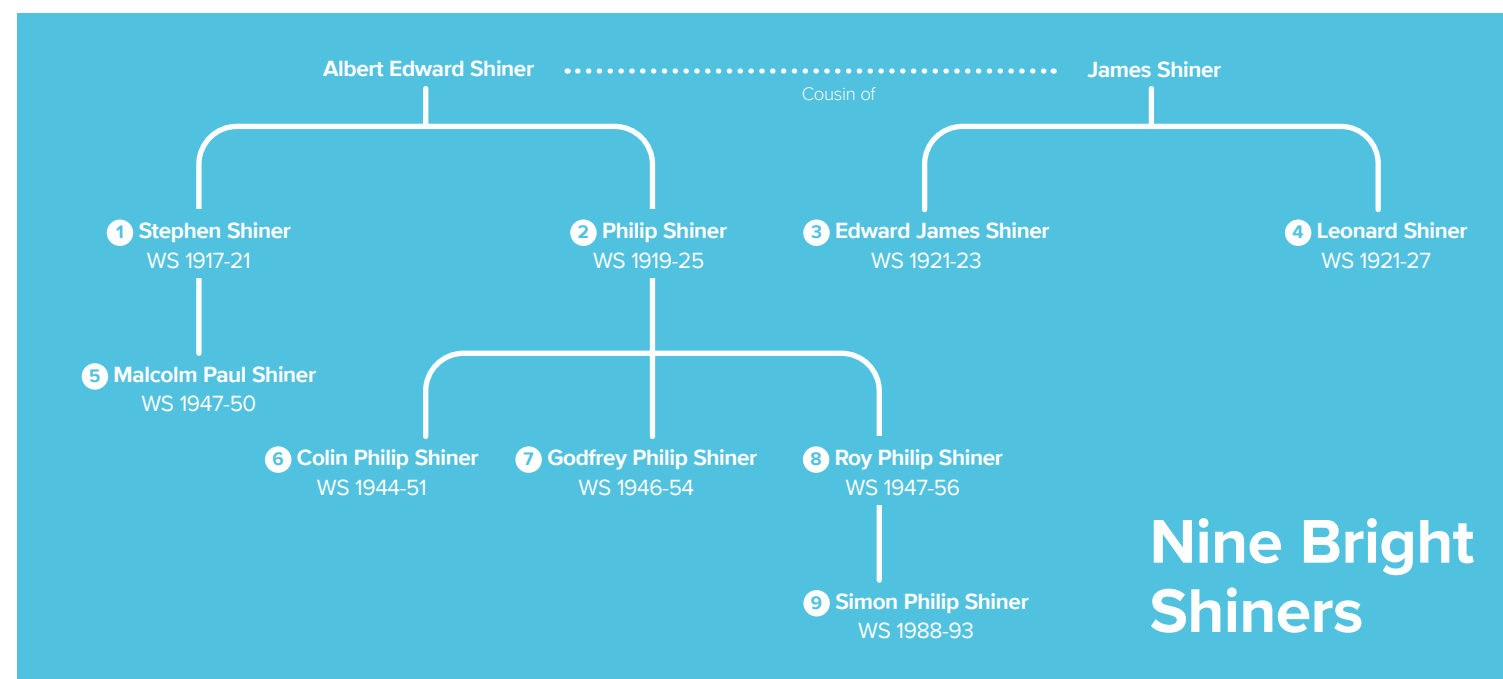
Albert Edward Shiner

Cousin of

James Shiner

1 Stephen Shiner
WS 1917-21

2 Philip Shiner
WS 1919-25

3 Edward James Shiner
WS 1921-23

4 Leonard Shiner
WS 1921-27

5 Malcolm Paul Shiner
WS 1947-50

6 Colin Philip Shiner
WS 1944-51

7 Godfrey Philip Shiner
WS 1946-54

8 Roy Philip Shiner
WS 1947-56

9 Simon Philip Shiner
WS 1988-93

Nine Bright Shiners